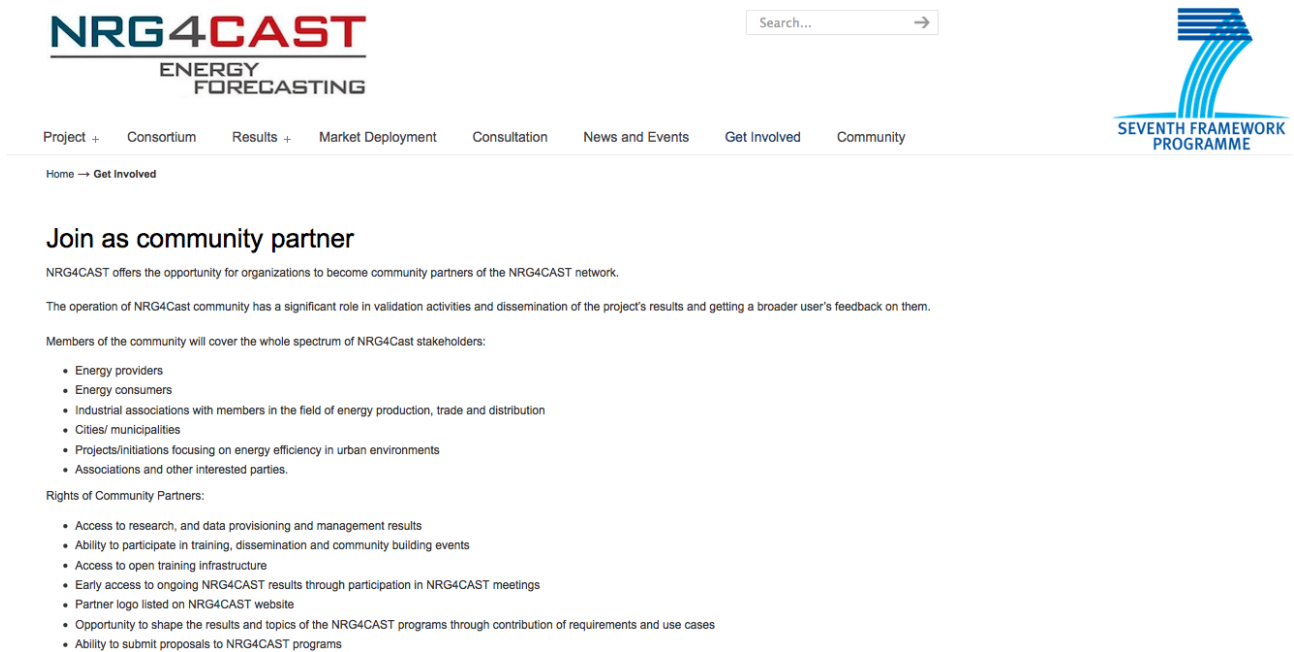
NRG4CAST
ENERGY FORECASTING

Search...

SEVENTH FRAMEWORK PROGRAMME

Project + Consortium Results + Market Deployment Consultation News and Events Get Involved Community

Home → Get Involved

Join as community partner

NRG4CAST offers the opportunity for organizations to become community partners of the NRG4CAST network.

The operation of NRG4Cast community has a significant role in validation activities and dissemination of the project's results and getting a broader user's feedback on them.

Members of the community will cover the whole spectrum of NRG4Cast stakeholders:

- Energy providers
- Energy consumers
- Industrial associations with members in the field of energy production, trade and distribution
- Cities/ municipalities
- Projects/initiations focusing on energy efficiency in urban environments
- Associations and other interested parties.

Rights of Community Partners:

- Access to research, and data provisioning and management results
- Ability to participate in training, dissemination and community building events
- Access to open training infrastructure
- Early access to ongoing NRG4CAST results through participation in NRG4CAST meetings
- Partner logo listed on NRG4CAST website
- Opportunity to shape the results and topics of the NRG4CAST programs through contribution of requirements and use cases
- Ability to submit proposals to NRG4CAST programs